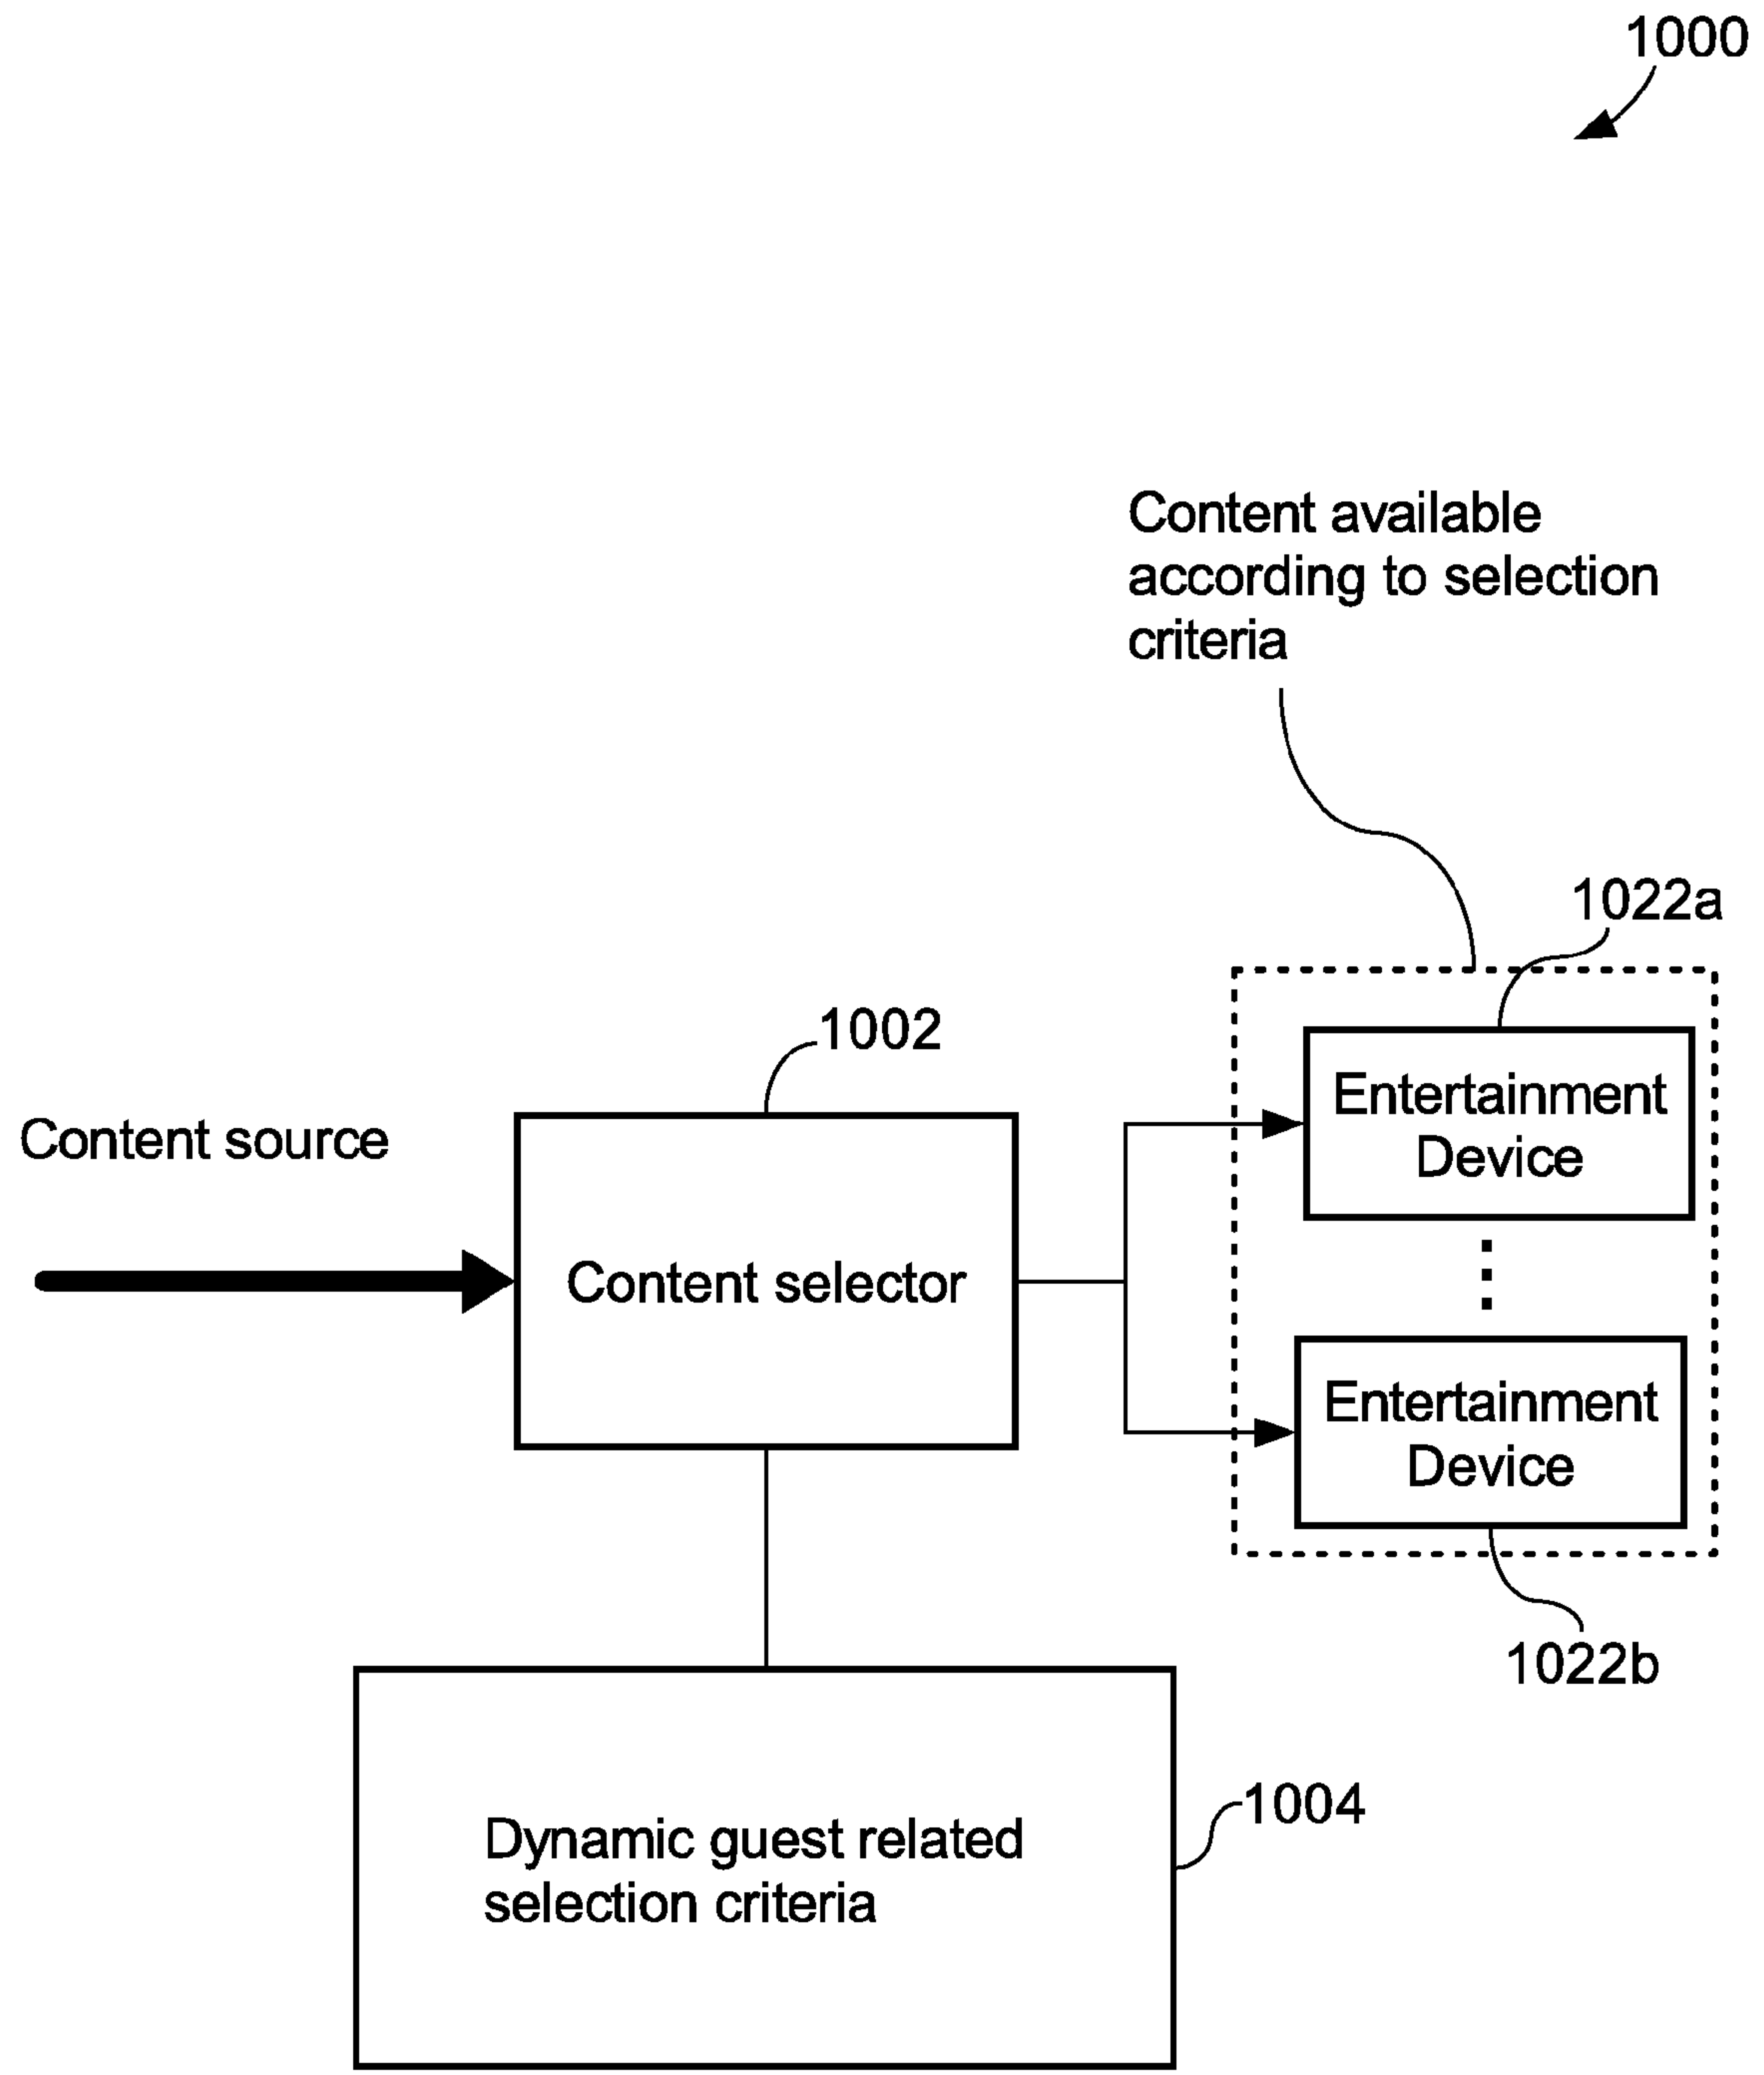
1000

Content available according to selection criteria

1022a

1002

Content source

Content selector

Entertainment Device

Entertainment Device

1022b

1004

Dynamic guest related selection criteria